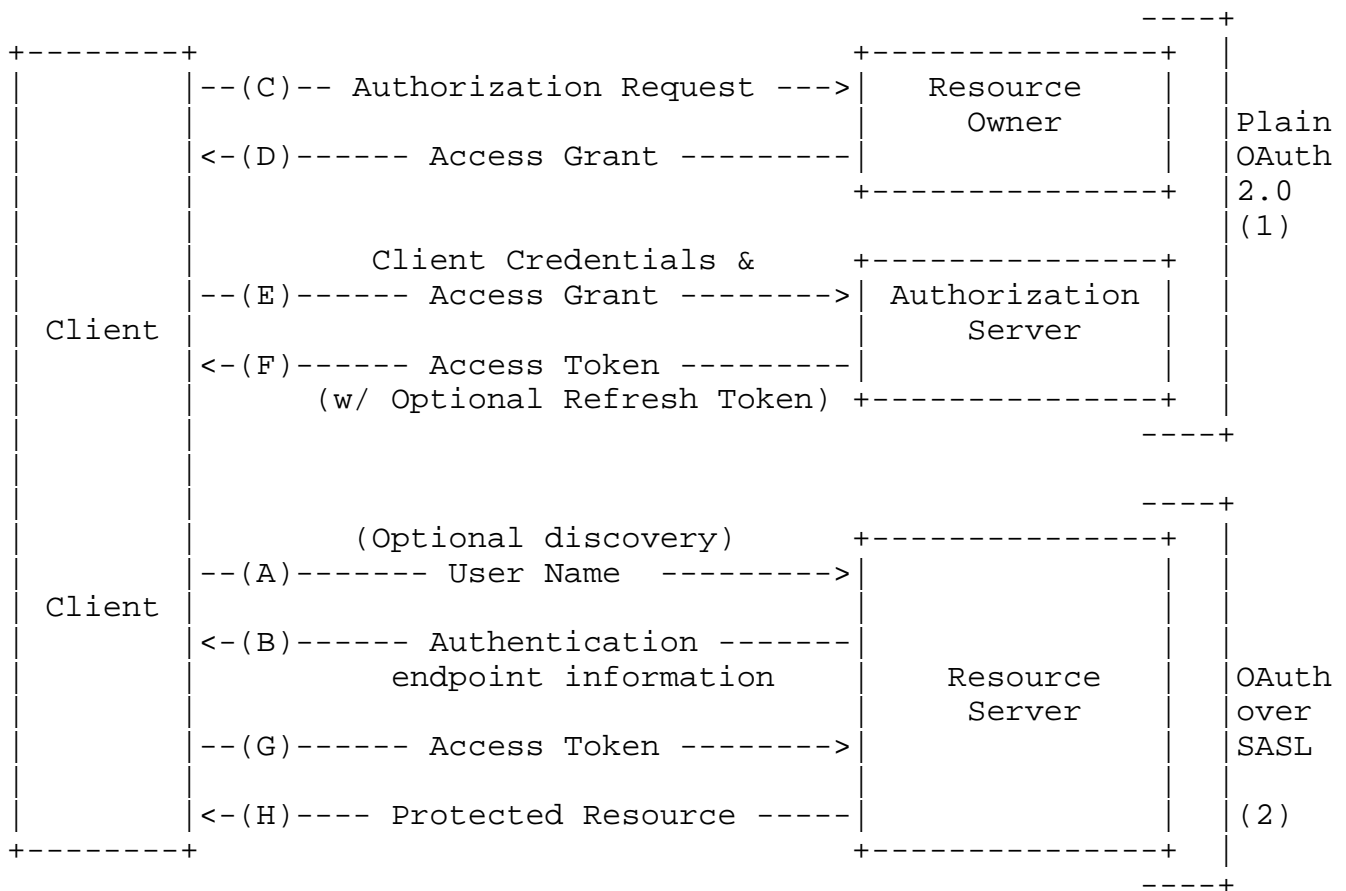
Client
--(C)-- Authorization Request --->
Resource Owner
<-(D)------ Access Grant ---------
Plain OAuth 2.0 (1)
Client Credentials &
--(E)------ Access Grant -------->
Authorization Server
Client
<-(F)------ Access Token ---------
(w/ Optional Refresh Token)
(Optional discovery)
--(A)------- User Name --------->
Client
<-(B)------ Authentication -------
endpoint information
Resource Server
OAuth over SASL
--(G)------ Access Token -------->
<-(H)---- Protected Resource -----
(2)